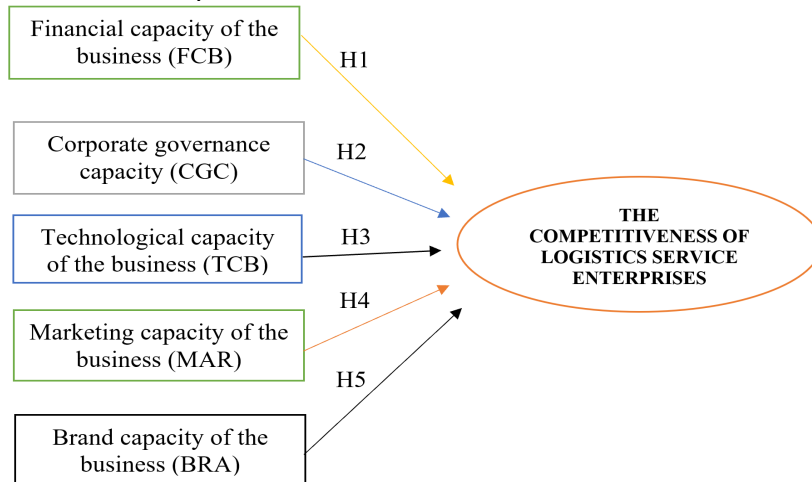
Financial capacity of the business (FCB)

H1

Corporate governance capacity (CGC)

H2

Technological capacity of the business (TCB)

H3

Marketing capacity of the business (MAR)

H4

H5

Brand capacity of the business (BRA)

THE COMPETITIVENESS OF LOGISTICS SERVICE ENTERPRISES